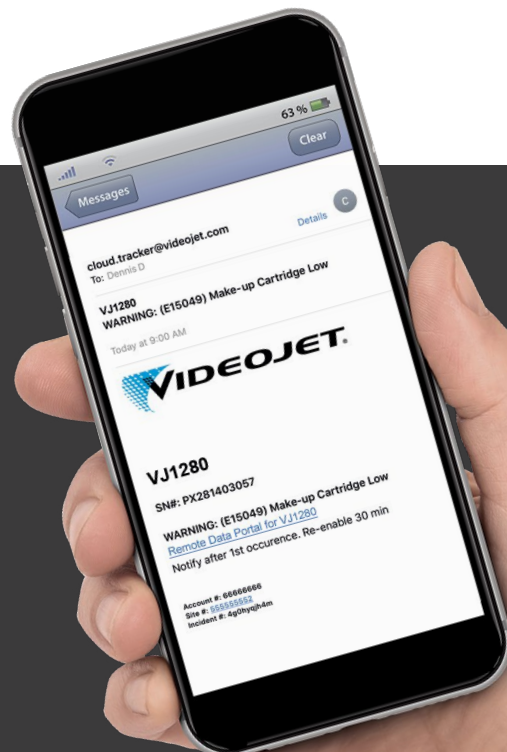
63 %

Clear

Messages

C

cloud.tracker@videojet.com
To: Dennis D

Details

VJ1280
WARNING: (E15049) Make-up Cartridge Low

Today at 9:00 AM

VIDEOJET.

VJ1280

SN#: PX281403057

WARNING: (E15049) Make-up Cartridge Low
Remote Data Portal for VJ1280
Notify after 1st occurence. Re-enable 30 min

Account #: 66666666
Site #: 555555552
Incident #: 4g0hyqjh4m